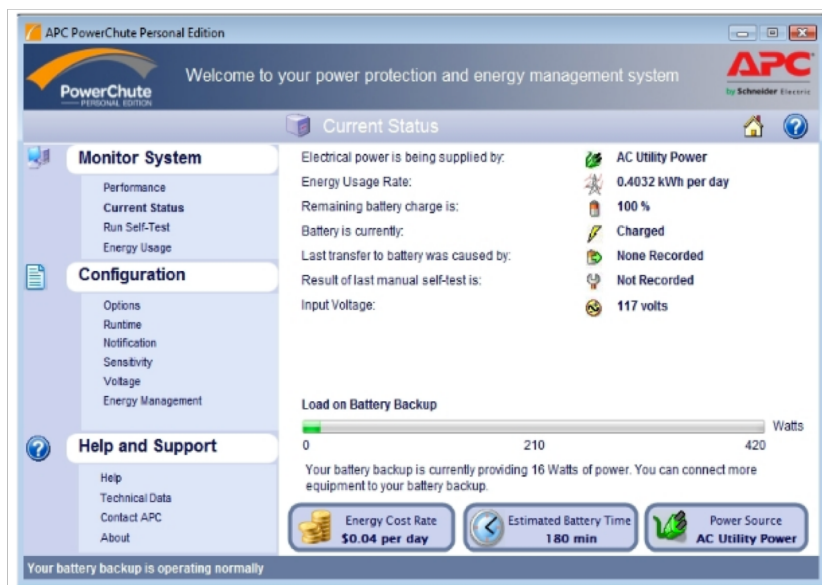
APC PowerChute Personal Edition

PowerChute
PERSONAL EDITION

Welcome to your power protection and energy management system

APC
by Schneider Electric

Current Status

Monitor System
Performance
Current Status
Run Self-Test
Energy Usage

Configuration
Options
Runtime
Notification
Sensitivity
Voltage
Energy Management

Help and Support
Help
Technical Data
Contact APC
About

| | |
|---|---|
| Electrical power is being supplied by: | AC Utility Power |
| Energy Usage Rate: | 0.4032 kWh per day |
| Remaining battery charge is: | 100 % |
| Battery is currently: | Charged |
| Last transfer to battery was caused by: | None Recorded |
| Result of last manual self-test is: | Not Recorded |
| Input Voltage: | 117 volts |

Load on Battery Backup

Watts

0 210 420

Your battery backup is currently providing 16 Watts of power. You can connect more equipment to your battery backup.

Energy Cost Rate
$0.04 per day

Estimated Battery Time
180 min

Power Source
AC Utility Power

Your battery backup is operating normally